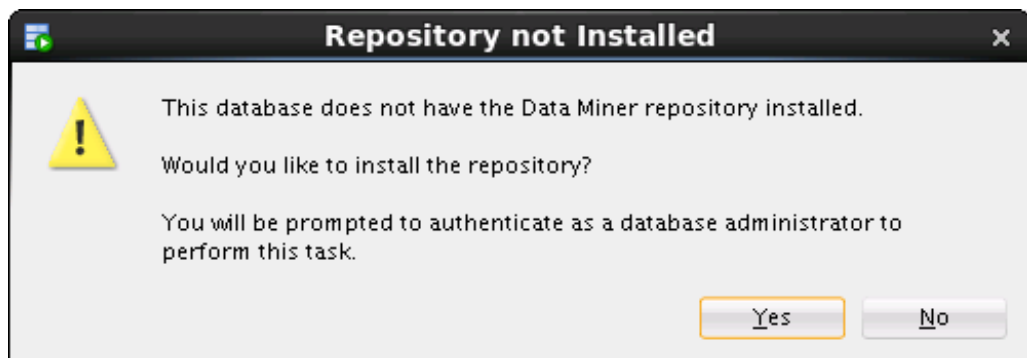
Repository not Installed

×

This database does not have the Data Miner repository installed.

Would you like to install the repository?

You will be prompted to authenticate as a database administrator to perform this task.

Yes

No